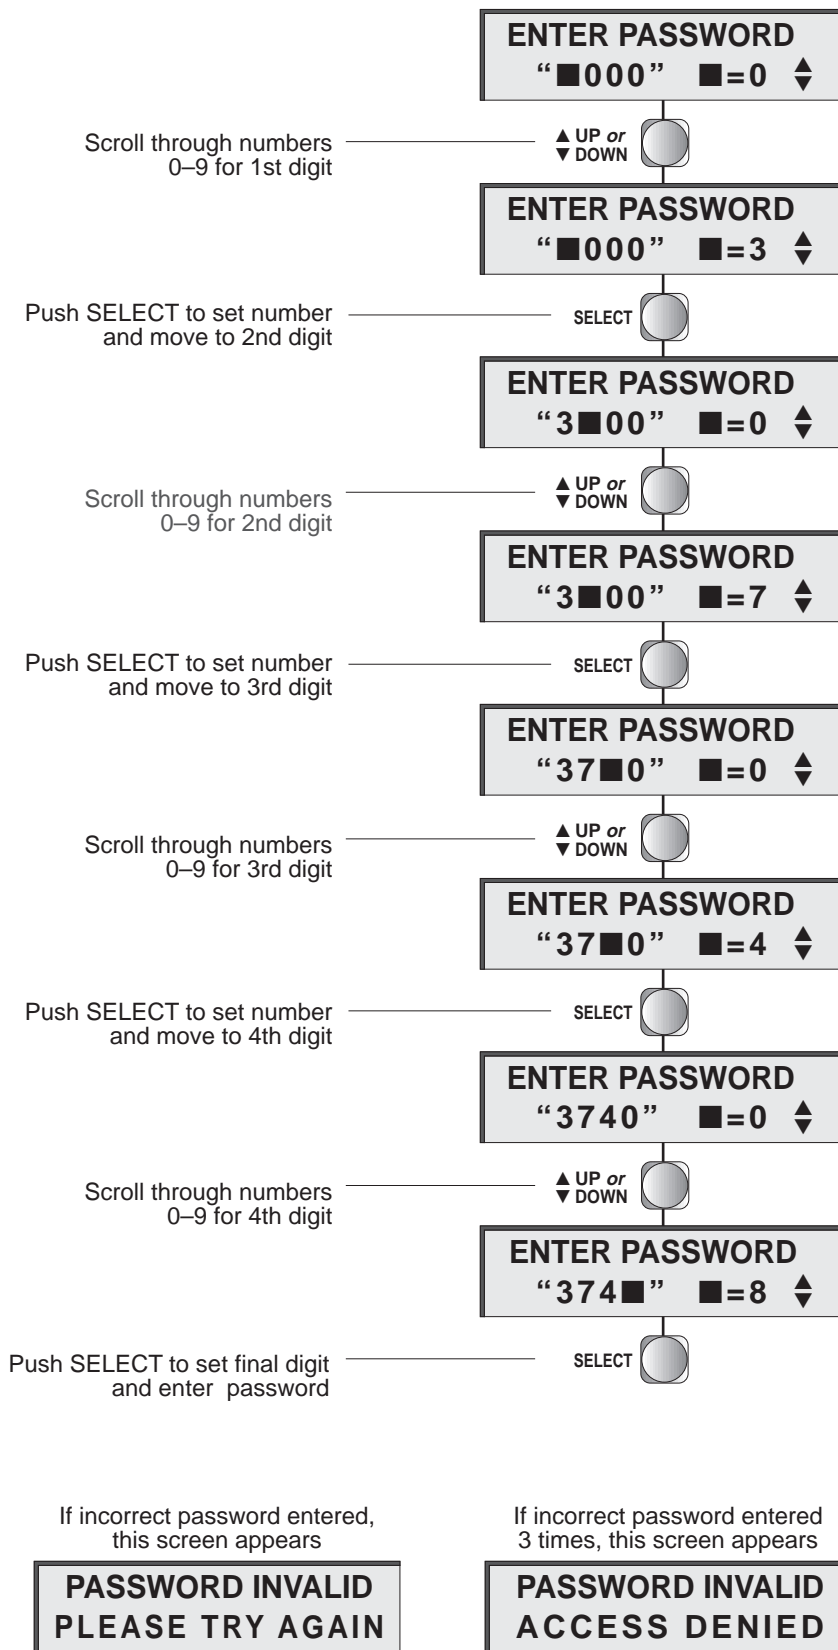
ENTER PASSWORD
"■000" ■=0 ▲▼

Scroll through numbers 0–9 for 1st digit

▲ UP *or* ▼ DOWN

ENTER PASSWORD
"■000" ■=3 ▲▼

Push SELECT to set number and move to 2nd digit

SELECT

ENTER PASSWORD
"3■00" ■=0 ▲▼

Scroll through numbers 0–9 for 2nd digit

▲ UP *or* ▼ DOWN

ENTER PASSWORD
"3■00" ■=7 ▲▼

Push SELECT to set number and move to 3rd digit

SELECT

ENTER PASSWORD
"37■0" ■=0 ▲▼

Scroll through numbers 0–9 for 3rd digit

▲ UP *or* ▼ DOWN

ENTER PASSWORD
"37■0" ■=4 ▲▼

Push SELECT to set number and move to 4th digit

SELECT

ENTER PASSWORD
"3740" ■=0 ▲▼

Scroll through numbers 0–9 for 4th digit

▲ UP *or* ▼ DOWN

ENTER PASSWORD
"374■" ■=8 ▲▼

Push SELECT to set final digit and enter password

SELECT

If incorrect password entered, this screen appears

PASSWORD INVALID
PLEASE TRY AGAIN

If incorrect password entered 3 times, this screen appears

PASSWORD INVALID
ACCESS DENIED